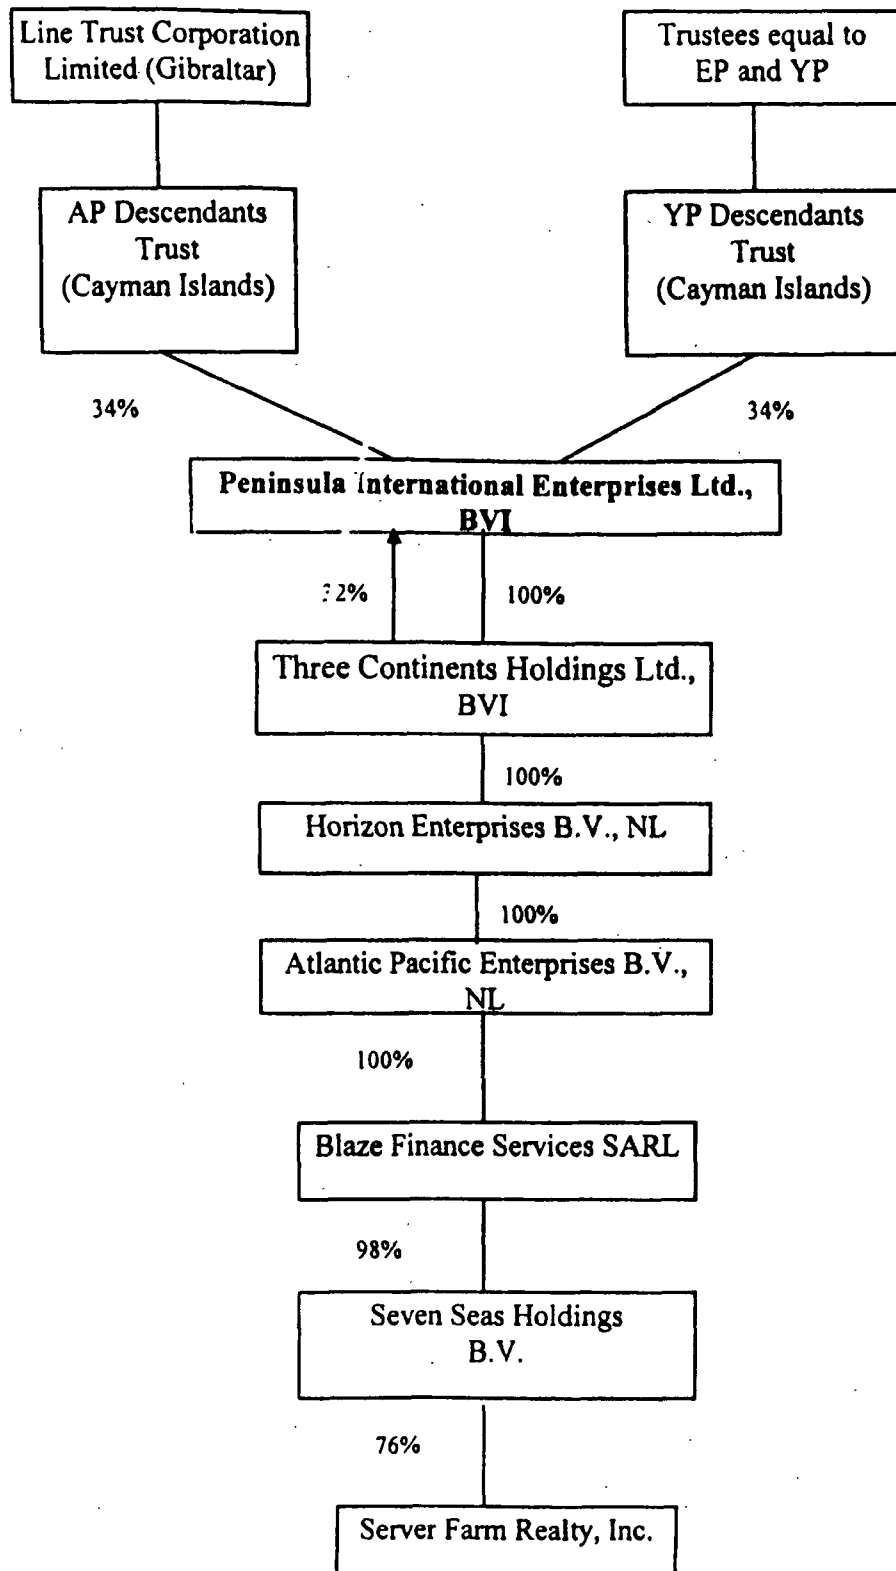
Line Trust Corporation Limited (Gibraltar)

Trustees equal to EP and YP

AP Descendants Trust (Cayman Islands)

YP Descendants Trust (Cayman Islands)

34%

34%

Peninsula International Enterprises Ltd., BVI

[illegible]2%

100%

Three Continents Holdings Ltd., BVI

100%

Horizon Enterprises B.V., NL

100%

Atlantic Pacific Enterprises B.V., NL

100%

Blaze Finance Services SARL

98%

Seven Seas Holdings B.V.

76%

Server Farm Realty, Inc.